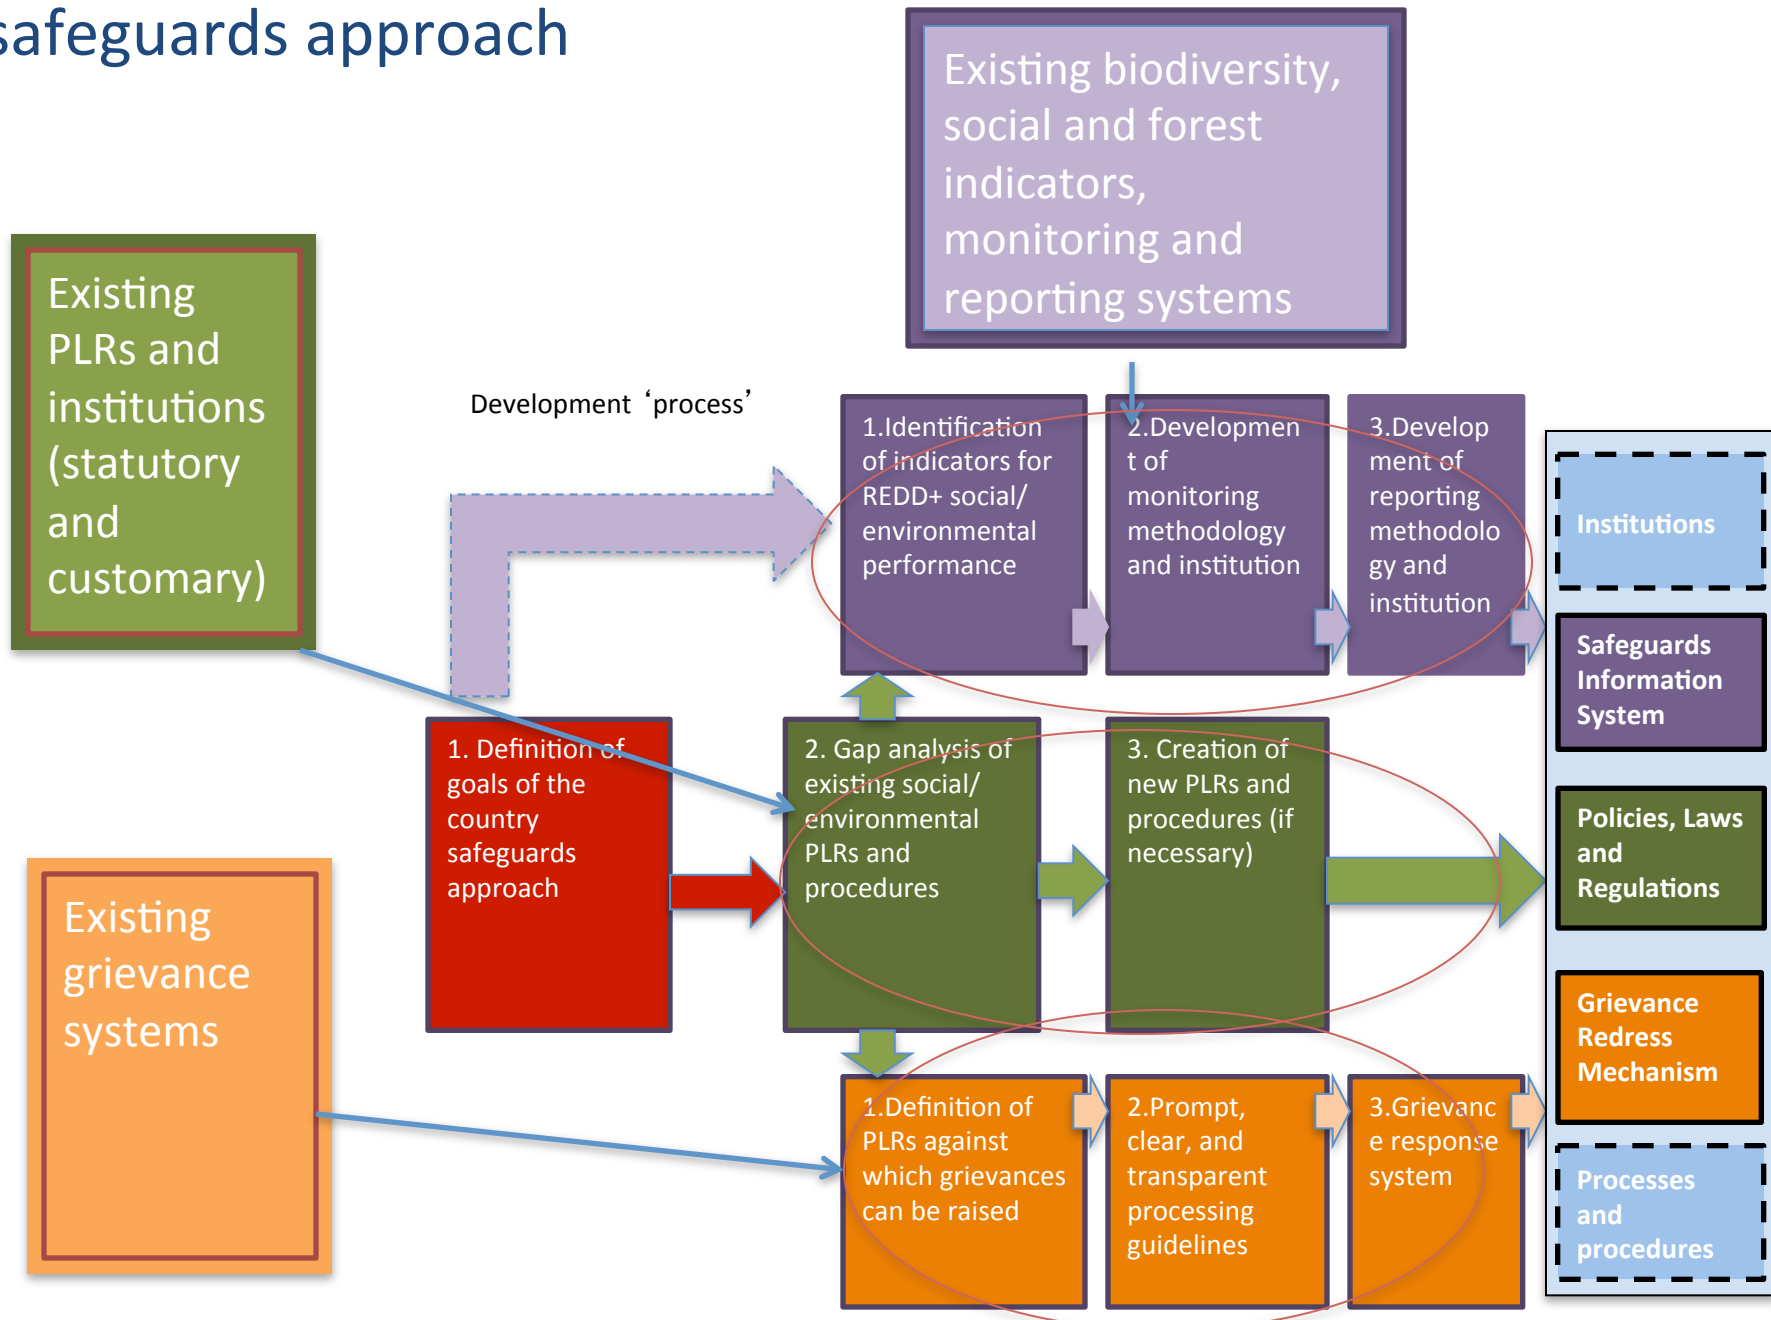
safeguards approach

Existing biodiversity, social and forest indicators, monitoring and reporting systems

Existing PLRs and institutions (statutory and customary)

Development 'process'

1.Identification of indicators for REDD+ social/ environmental performance

2.Development of monitoring methodology and institution

3.Development of reporting methodology and institution

Institutions

Safeguards Information System

1. Definition of goals of the country safeguards approach

2. Gap analysis of existing social/ environmental PLRs and procedures

3. Creation of new PLRs and procedures (if necessary)

Policies, Laws and Regulations

Existing grievance systems

Grievance Redress Mechanism

1.Definition of PLRs against which grievances can be raised

2.Prompt, clear, and transparent processing guidelines

3.Grievance response system

Processes and procedures